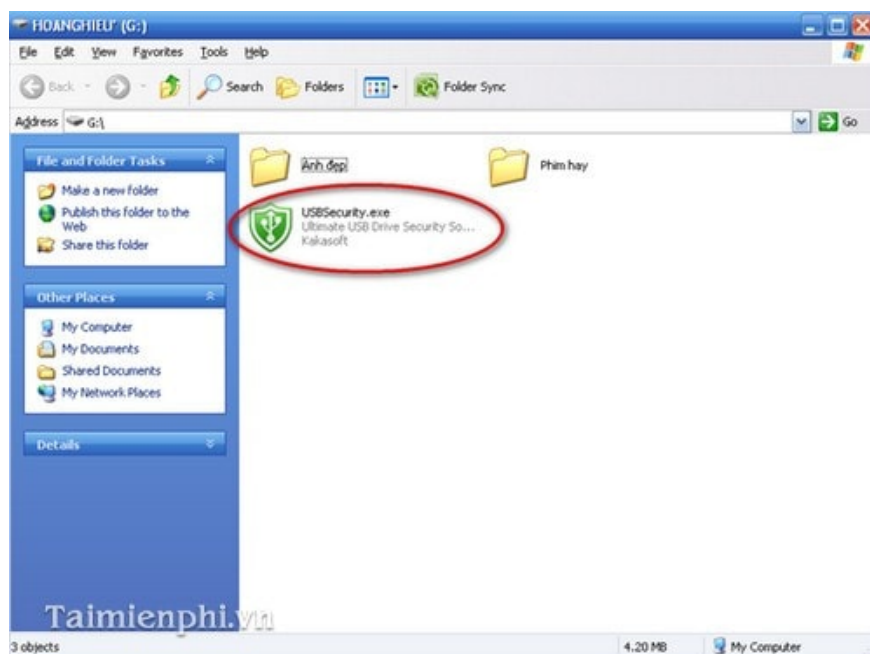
HOANGHIEU (G:)

File Edit View Favorites Tools Help

Back Search Folders Folder Sync

Address G:\ Go

File and Folder Tasks

Make a new folder
Publish this folder to the Web
Share this folder

Other Places

My Computer
My Documents
Shared Documents
My Network Places

Details

Anh đẹp

Phim hay

USBSecurity.exe
Ultimate USB Drive Security So...
Kakasoft

Taimienphi.vn

3 objects 4.20 MB My Computer